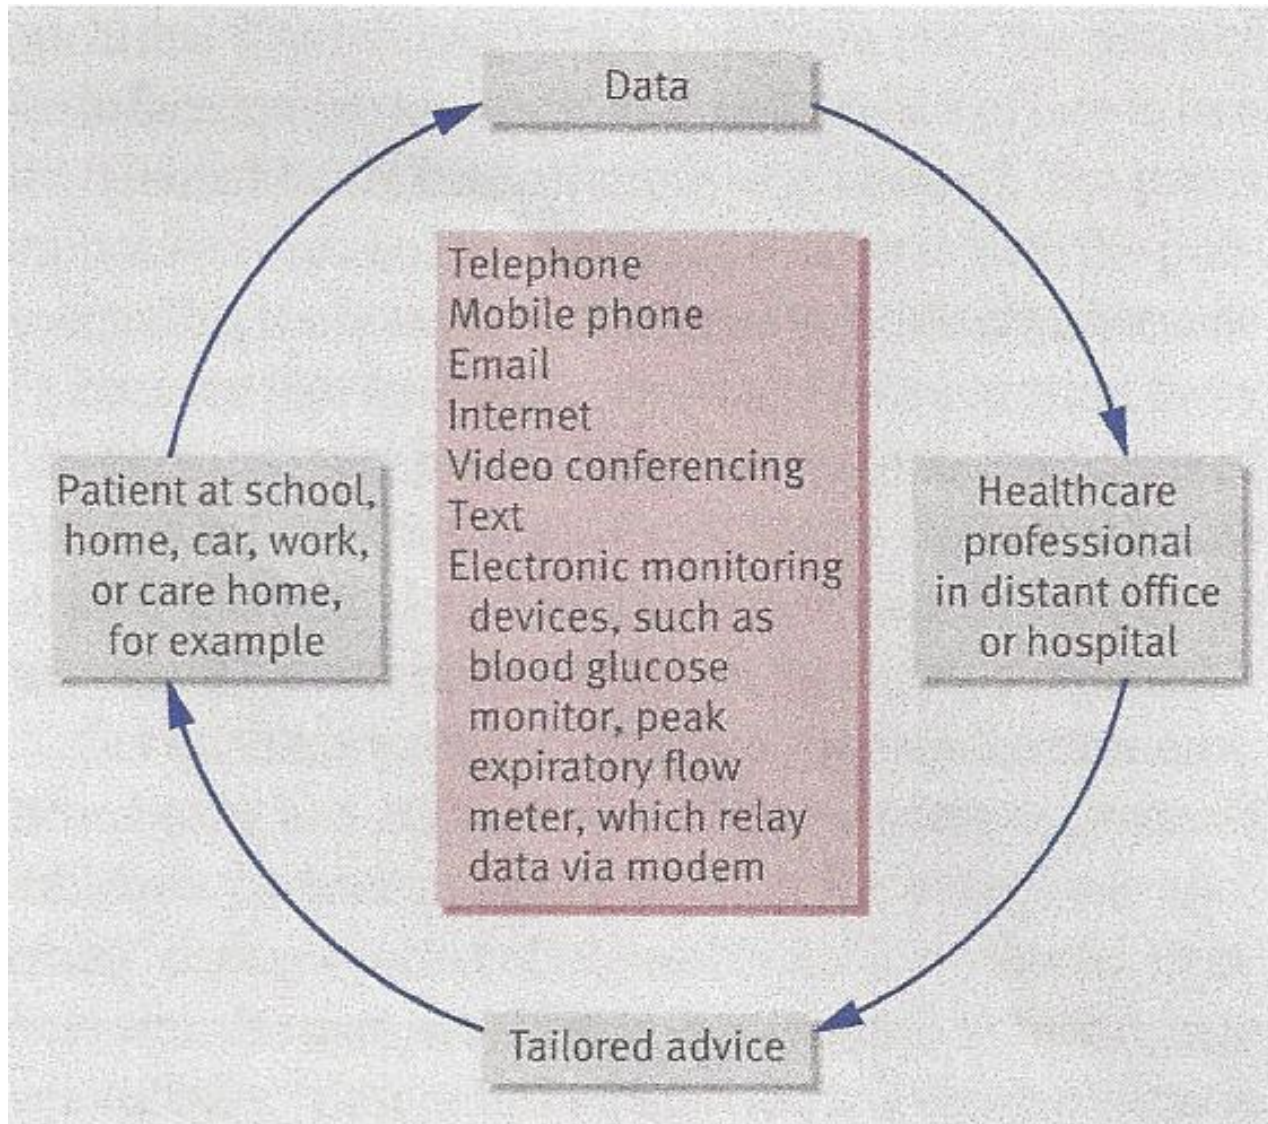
Data

Healthcare professional in distant office or hospital

Tailored advice

Patient at school, home, car, work, or care home, for example

Telephone
Mobile phone
Email
Internet
Video conferencing
Text
Electronic monitoring devices, such as blood glucose monitor, peak expiratory flow meter, which relay data via modem